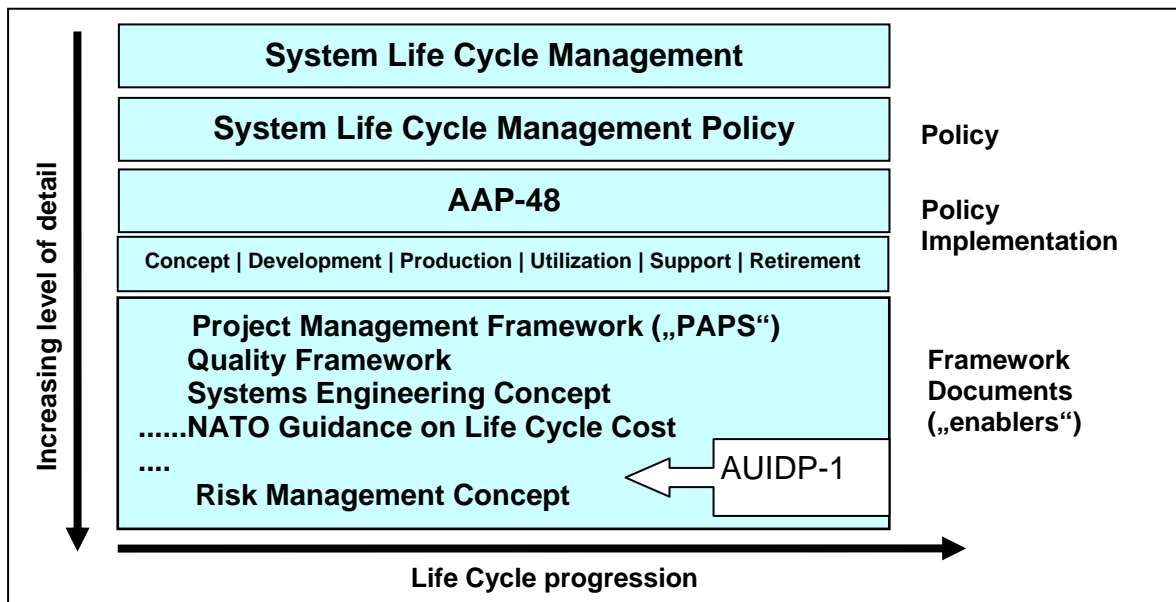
Increasing level of detail

System Life Cycle Management

System Life Cycle Management Policy

Policy

AAP-48

Policy Implementation

Concept | Development | Production | Utilization | Support | Retirement

Project Management Framework („PAPS“)
Quality Framework
Systems Engineering Concept
......NATO Guidance on Life Cycle Cost
....
Risk Management Concept

AUIDP-1

Framework Documents („enablers“)

Life Cycle progression